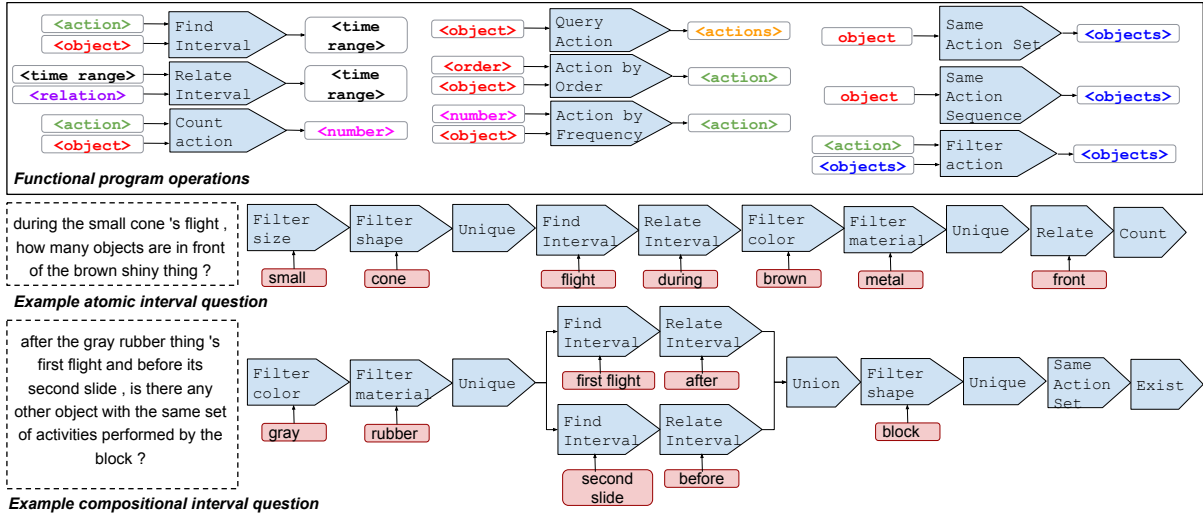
<action>
<object>
Find Interval
<time range>

<time range>
<relation>
Relate Interval
<time range>

<action>
<object>
Count action
<number>

<object>
Query Action
<actions>

<order>
<object>
Action by Order
<action>

<number>
<object>
Action by Frequency
<action>

object
Same Action Set
<objects>

object
Same Action Sequence
<objects>

<action>
<objects>
Filter action
<objects>

Functional program operations

during the small cone 's flight , how many objects are in front of the brown shiny thing ?

Filter size
small
Filter shape
cone
Unique
Find Interval
flight
Relate Interval
during
Filter color
brown
Filter material
metal
Unique
Relate
front
Count

Example atomic interval question

after the gray rubber thing 's first flight and before its second slide , is there any other object with the same set of activities performed by the block ?

Filter color
gray
Filter material
rubber
Unique
Find Interval
first flight
Relate Interval
after
Find Interval
second slide
Relate Interval
before
Union
Filter shape
block
Unique
Same Action Set
Exist

Example compositional interval question